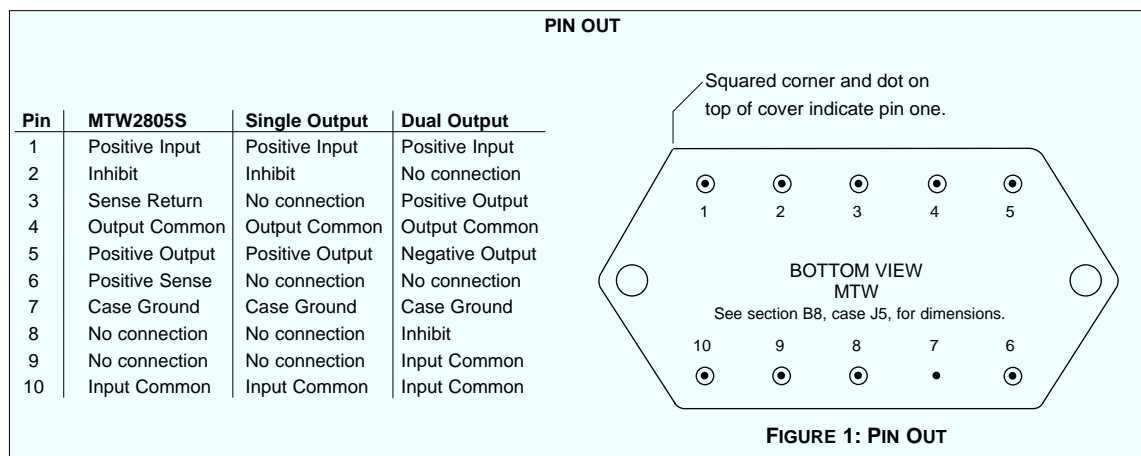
PIN OUT

| Pin | MTW2805S | Single Output | Dual Output |
|---|---|---|---|
| 1 | Positive Input | Positive Input | Positive Input |
| 2 | Inhibit | Inhibit | No connection |
| 3 | Sense Return | No connection | Positive Output |
| 4 | Output Common | Output Common | Output Common |
| 5 | Positive Output | Positive Output | Negative Output |
| 6 | Positive Sense | No connection | No connection |
| 7 | Case Ground | Case Ground | Case Ground |
| 8 | No connection | No connection | Inhibit |
| 9 | No connection | No connection | Input Common |
| 10 | Input Common | Input Common | Input Common |

Squared corner and dot on top of cover indicate pin one.

1 2 3 4 5

BOTTOM VIEW
MTW
See section B8, case J5, for dimensions.

10 9 8 7 6

FIGURE 1: PIN OUT